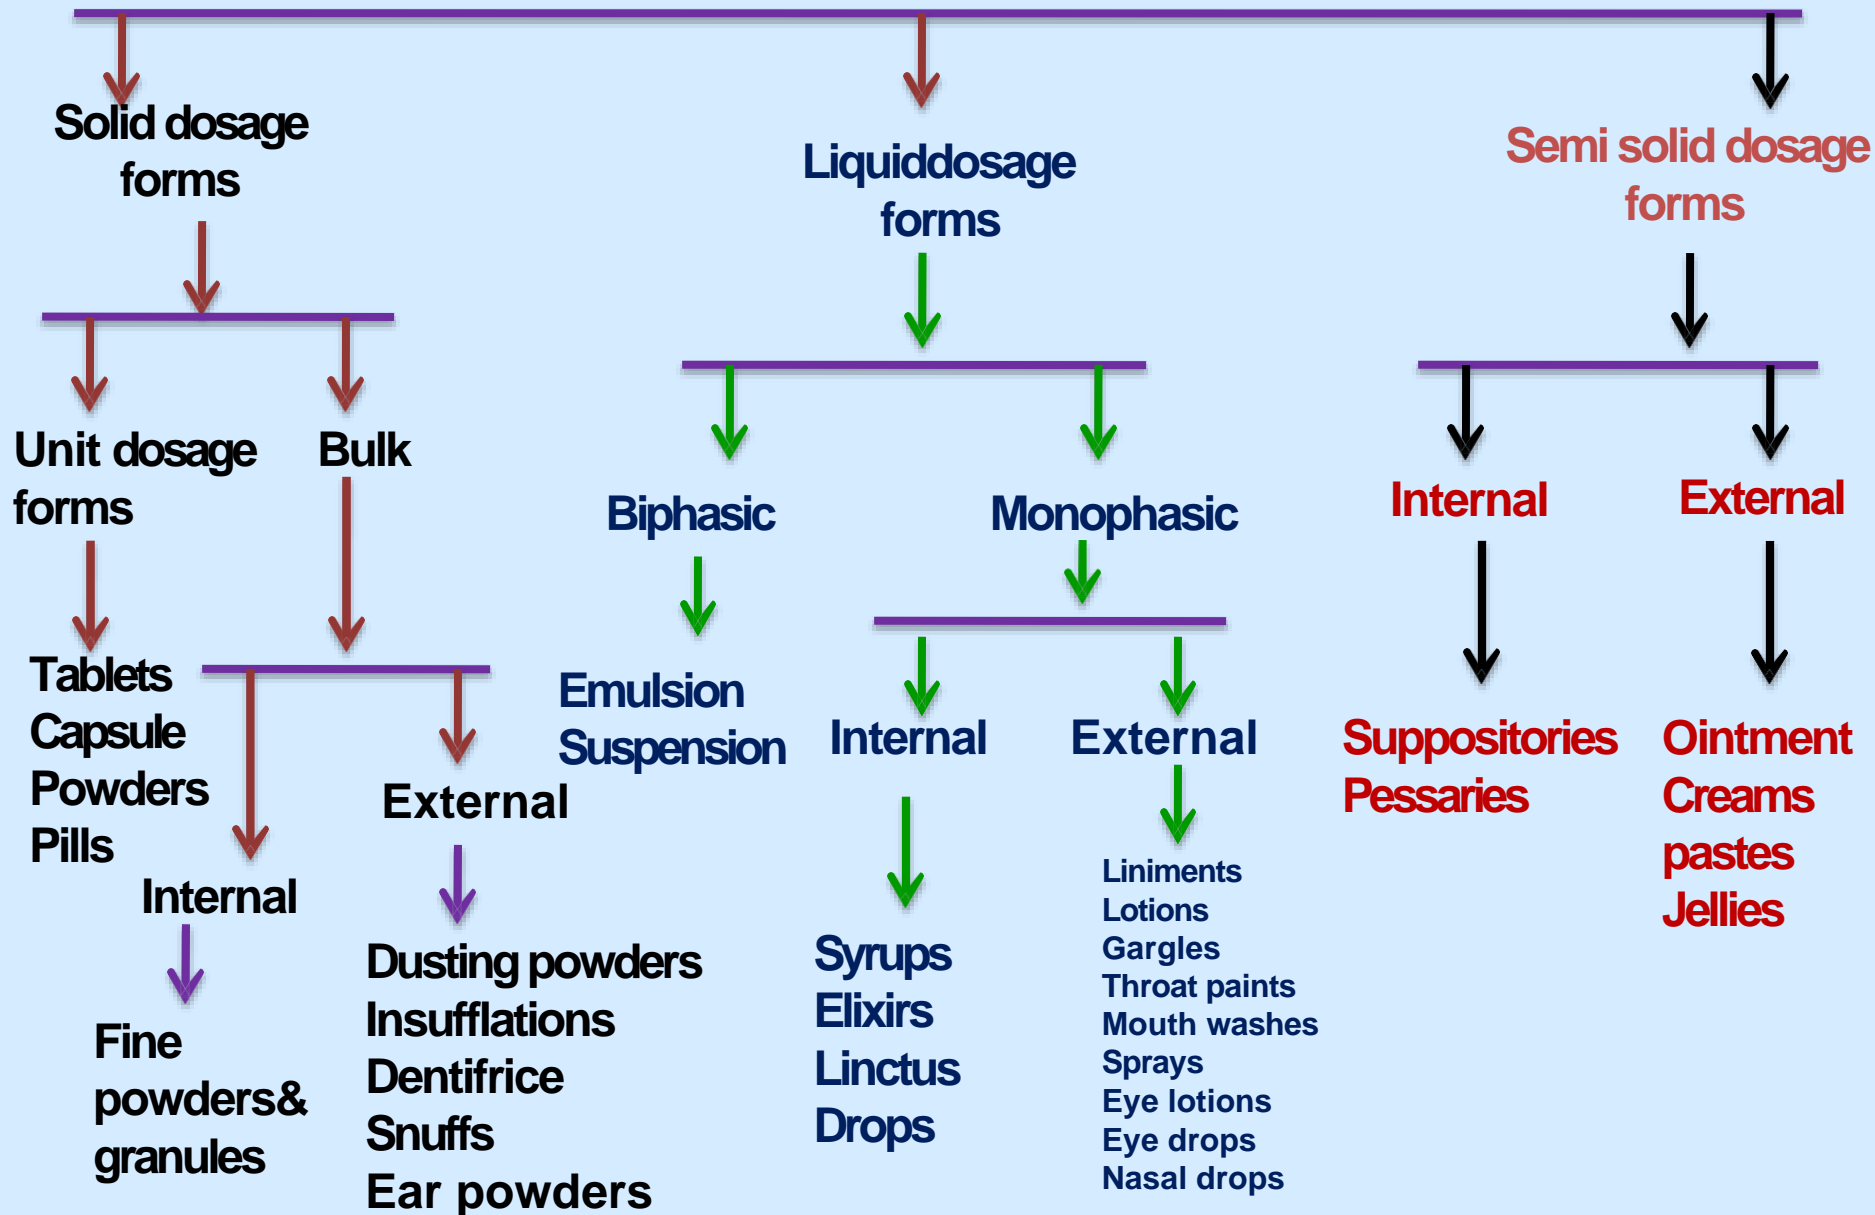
Solid dosage forms

Unit dosage forms

Tablets
Capsule
Powders
Pills

Bulk

Internal

Fine powders& granules

External

Dusting powders
Insufflations
Dentifrice
Snuffs
Ear powders

Liquiddosage forms

Biphasic

Emulsion
Suspension

Monophasic

Internal

Syrups
Elixirs
Linctus
Drops

External

Liniments
Lotions
Gargles
Throat paints
Mouth washes
Sprays
Eye lotions
Eye drops
Nasal drops

Semi solid dosage forms

Internal

Suppositories
Pessaries

External

Ointment
Creams
pastes
Jellies